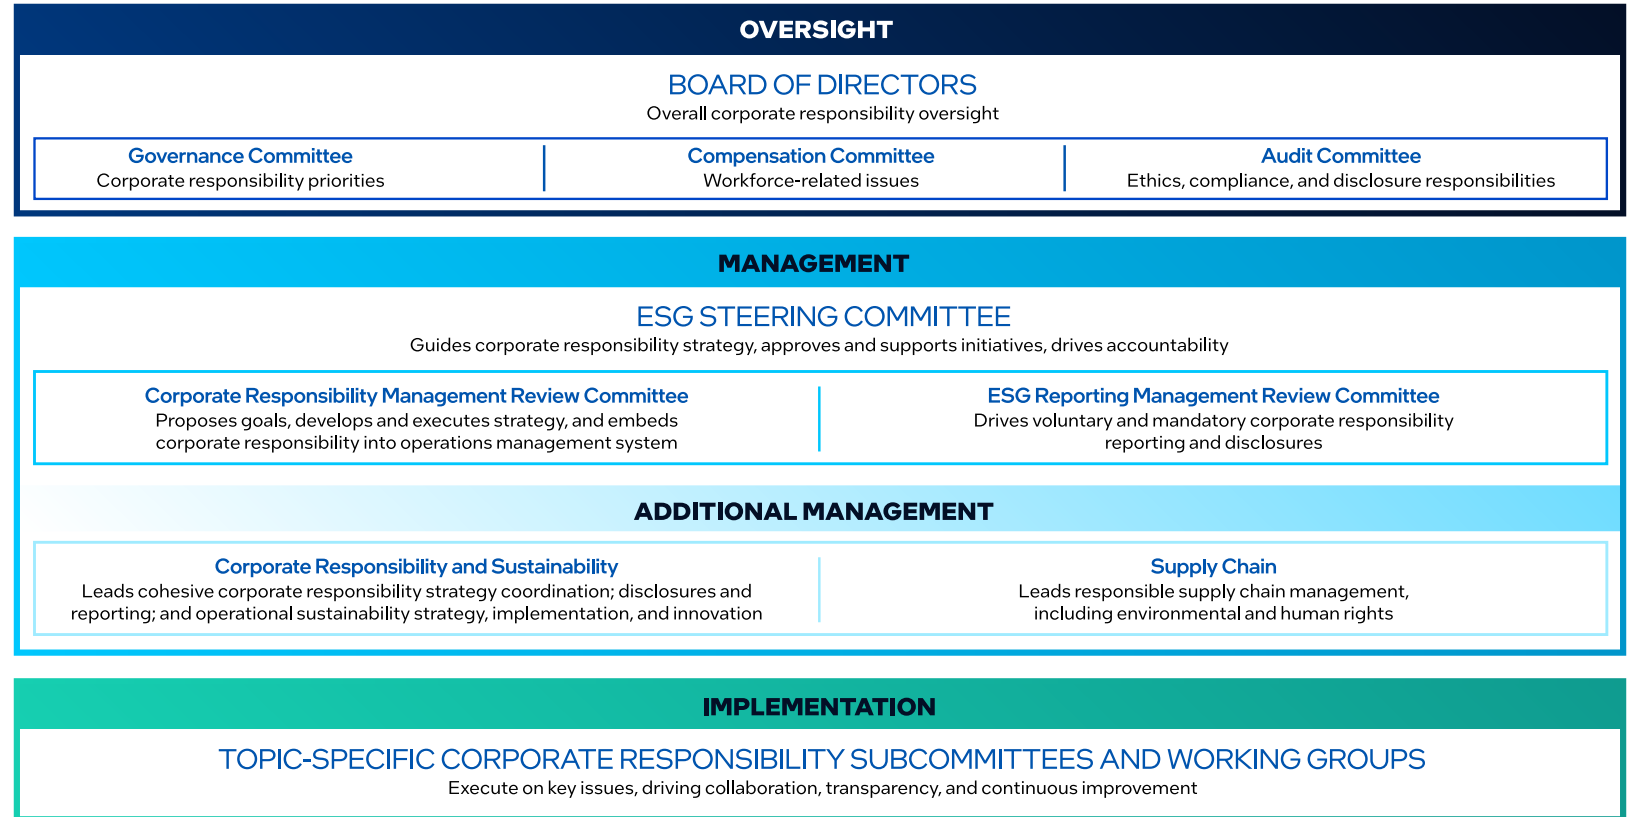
OVERSIGHT

BOARD OF DIRECTORS
Overall corporate responsibility oversight

Governance Committee
Corporate responsibility priorities

Compensation Committee
Workforce-related issues

Audit Committee
Ethics, compliance, and disclosure responsibilities

MANAGEMENT

ESG STEERING COMMITTEE
Guides corporate responsibility strategy, approves and supports initiatives, drives accountability

Corporate Responsibility Management Review Committee
Proposes goals, develops and executes strategy, and embeds corporate responsibility into operations management system

ESG Reporting Management Review Committee
Drives voluntary and mandatory corporate responsibility reporting and disclosures

ADDITIONAL MANAGEMENT

Corporate Responsibility and Sustainability
Leads cohesive corporate responsibility strategy coordination; disclosures and reporting; and operational sustainability strategy, implementation, and innovation

Supply Chain
Leads responsible supply chain management, including environmental and human rights

IMPLEMENTATION

TOPIC-SPECIFIC CORPORATE RESPONSIBILITY SUBCOMMITTEES AND WORKING GROUPS
Execute on key issues, driving collaboration, transparency, and continuous improvement